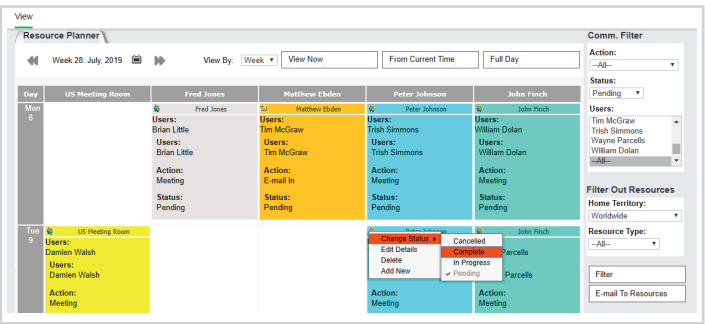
View

Resource Planner

Week 28: July, 2019

View By: Week

View Now

From Current Time

Full Day

| Day | US Meeting Room | Fred Jones | Matthew Ebden | Peter Johnson | John Finch |
|---|---|---|---|---|---|
| Mon 8 | | Fred Jones Users: Brian Little Users: Brian Little Action: Meeting Status: Pending | Matthew Ebden Users: Tim McGraw Users: Tim McGraw Action: E-mail In Status: Pending | Peter Johnson Users: Trish Simmons Users: Trish Simmons Action: Meeting Status: Pending | John Finch Users: William Dolan Users: William Dolan Action: Meeting Status: Pending |
| Tue 9 | US Meeting Room Users: Damien Walsh Users: Damien Walsh Action: Meeting | | | Peter Johnson Action: Meeting | John Finch Parcells Parcells Action: Meeting |

Change Status
Edit Details
Delete
Add New

Cancelled
Complete
In Progress
✓ Pending

Comm. Filter

Action:
--All--

Status:
Pending

Users:
Tim McGraw
Trish Simmons
Wayne Parcells
William Dolan
--All--

Filter Out Resources

Home Territory:
Worldwide

Resource Type:
--All--

Filter

E-mail To Resources